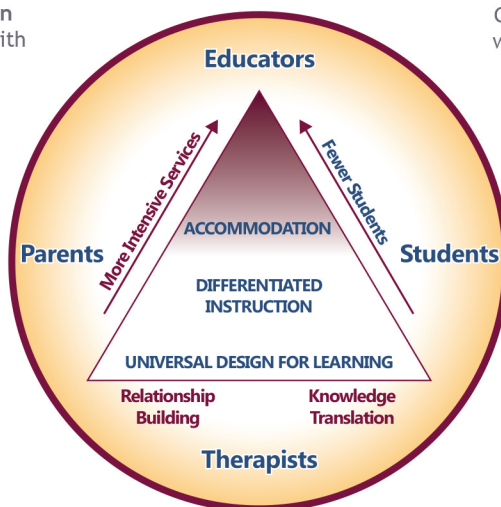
n
ith

C
v

Educators

More Intensive Services

Fewer Students

Parents

Students

ACCOMMODATION

DIFFERENTIATED INSTRUCTION

UNIVERSAL DESIGN FOR LEARNING

Relationship Building

Knowledge Translation

Therapists